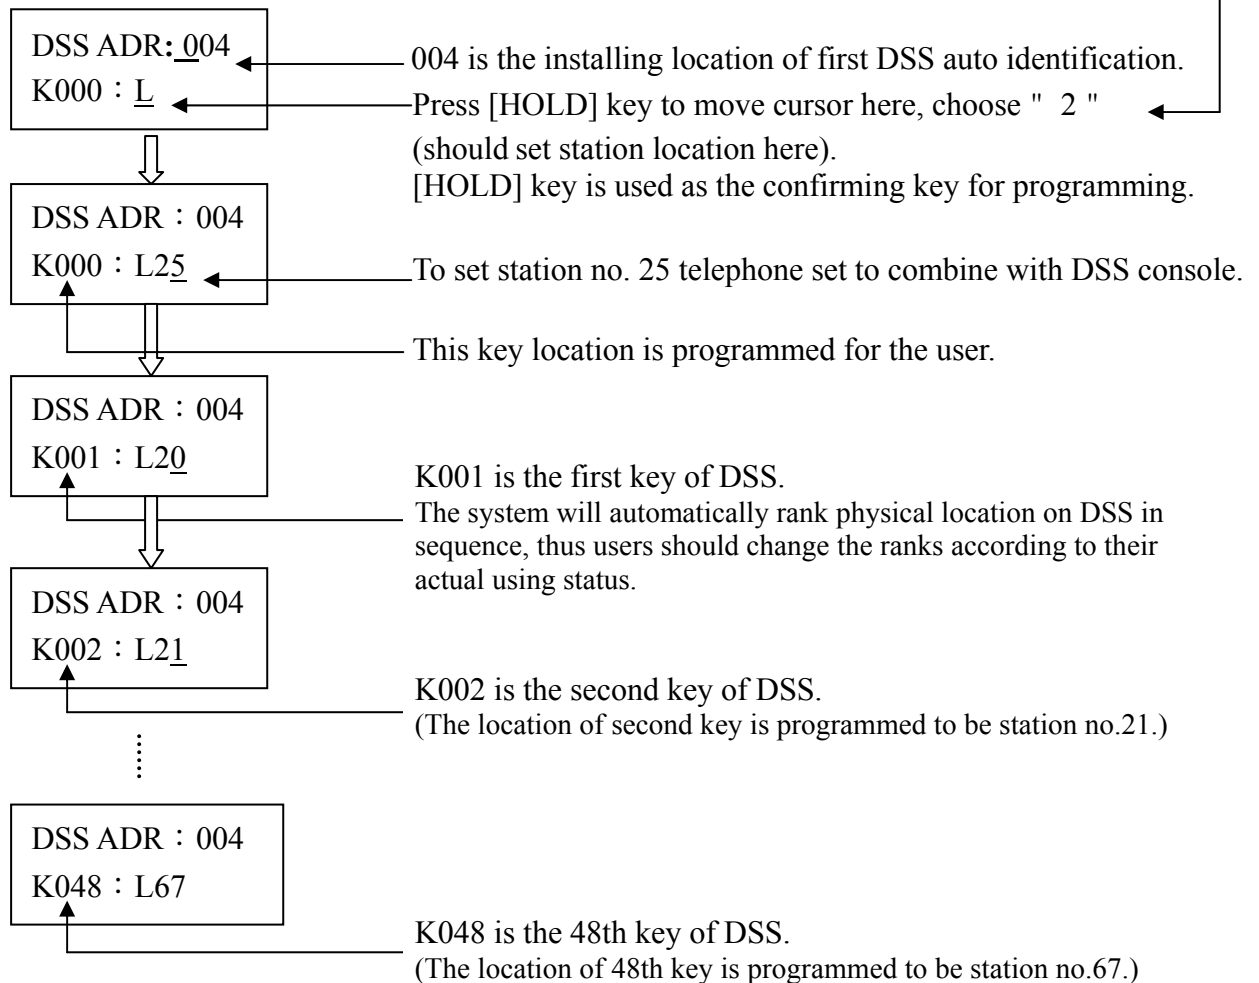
DSS ADR: 004
K000：L

004 is the installing location of first DSS auto identification.

Press [HOLD] key to move cursor here, choose " 2 " (should set station location here).
[HOLD] key is used as the confirming key for programming.

DSS ADR：004
K000：L25

To set station no. 25 telephone set to combine with DSS console.

This key location is programmed for the user.

DSS ADR：004
K001：L20

K001 is the first key of DSS.
The system will automatically rank physical location on DSS in sequence, thus users should change the ranks according to their actual using status.

DSS ADR：004
K002：L21

K002 is the second key of DSS.
(The location of second key is programmed to be station no.21.)

DSS ADR：004
K048：L67

K048 is the 48th key of DSS.
(The location of 48th key is programmed to be station no.67.)